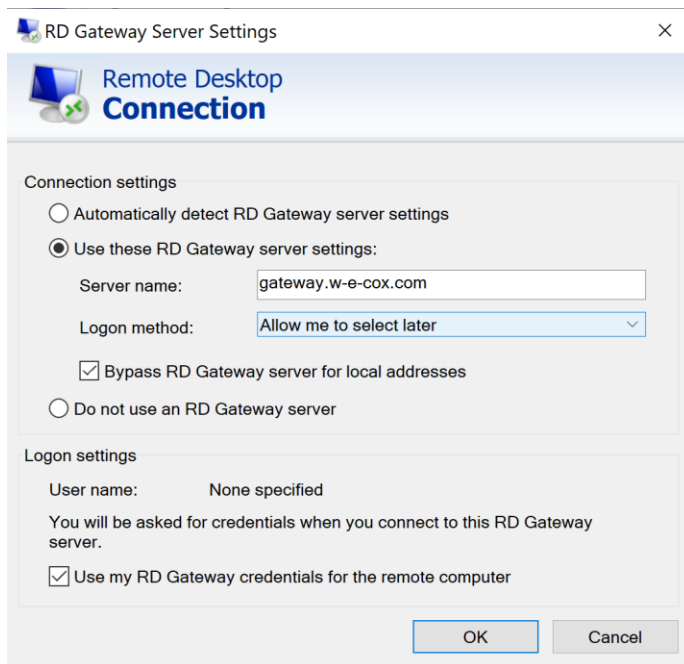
RD Gateway Server Settings

×

Remote Desktop
Connection

Connection settings

Automatically detect RD Gateway server settings

Use these RD Gateway server settings:

Server name: gateway.w-e-cox.com

Logon method: Allow me to select later

Bypass RD Gateway server for local addresses

Do not use an RD Gateway server

Logon settings

User name: None specified

You will be asked for credentials when you connect to this RD Gateway server.

Use my RD Gateway credentials for the remote computer

OK

Cancel